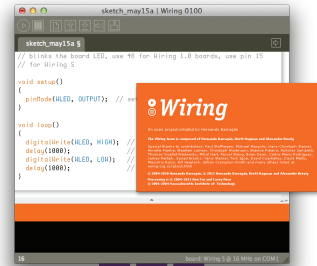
sketch_may15a | Wiring 0100

sketch_may15a §

// blinks the board LED, use 48 for Wiring 1.0 boards, use pin 15 for Wiring S

void setup()
{
  pinMode(WLED, OUTPUT);  // se
}

void loop()
{
  digitalWrite(WLED, HIGH);  //
  delay(1000);  //
  digitalWrite(WLED, LOW);  //
  delay(1000);  //
}

Wiring

An open project initiated by Hernando Barragán

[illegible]

16

Board: Wiring S @ 16 MHz on COM3